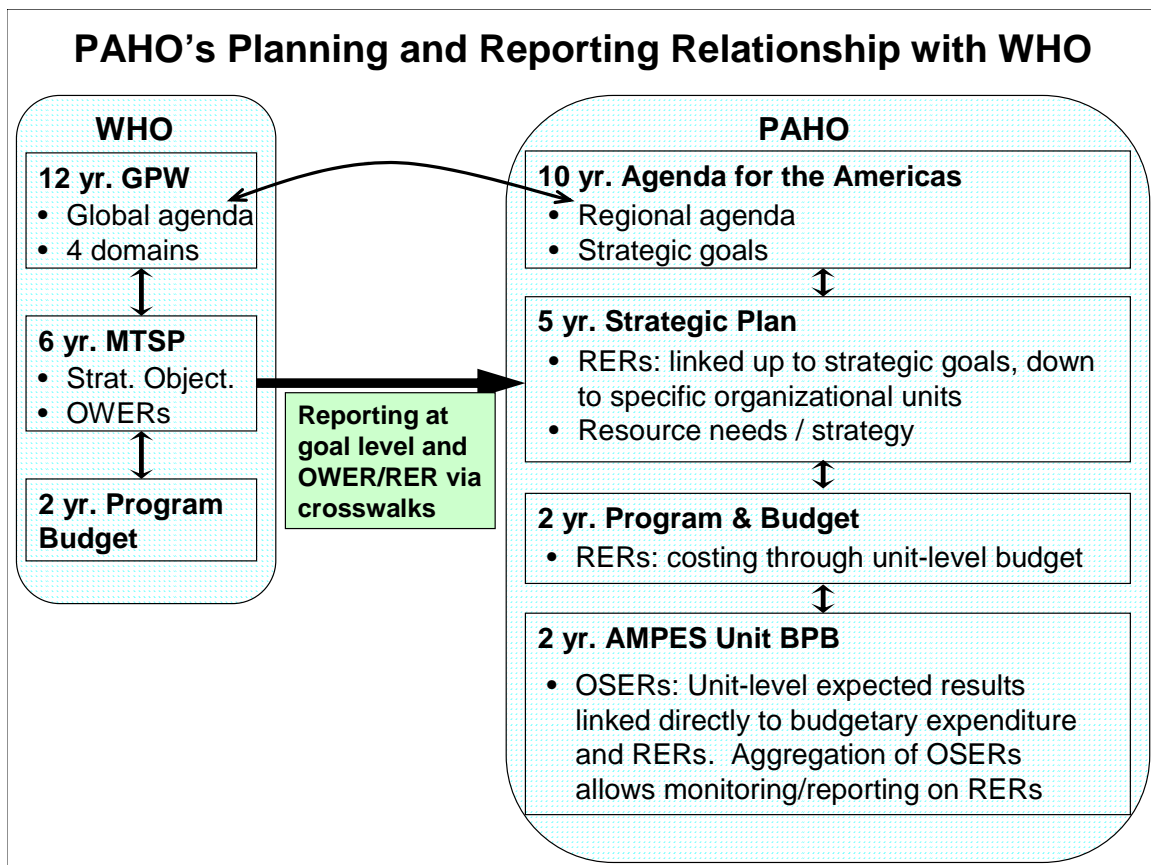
PAHO’s Planning and Reporting Relationship with WHO

WHO

12 yr. GPW
• Global agenda
• 4 domains

6 yr. MTSP
• Strat. Object.
• OWERs

2 yr. Program Budget

Reporting at goal level and OWER/RER via crosswalks

PAHO

10 yr. Agenda for the Americas
• Regional agenda
• Strategic goals

5 yr. Strategic Plan
• RERs: linked up to strategic goals, down to specific organizational units
• Resource needs / strategy

2 yr. Program & Budget
• RERs: costing through unit-level budget

2 yr. AMPES Unit BPB
• OSERs: Unit-level expected results linked directly to budgetary expenditure and RERs. Aggregation of OSERs allows monitoring/reporting on RERs